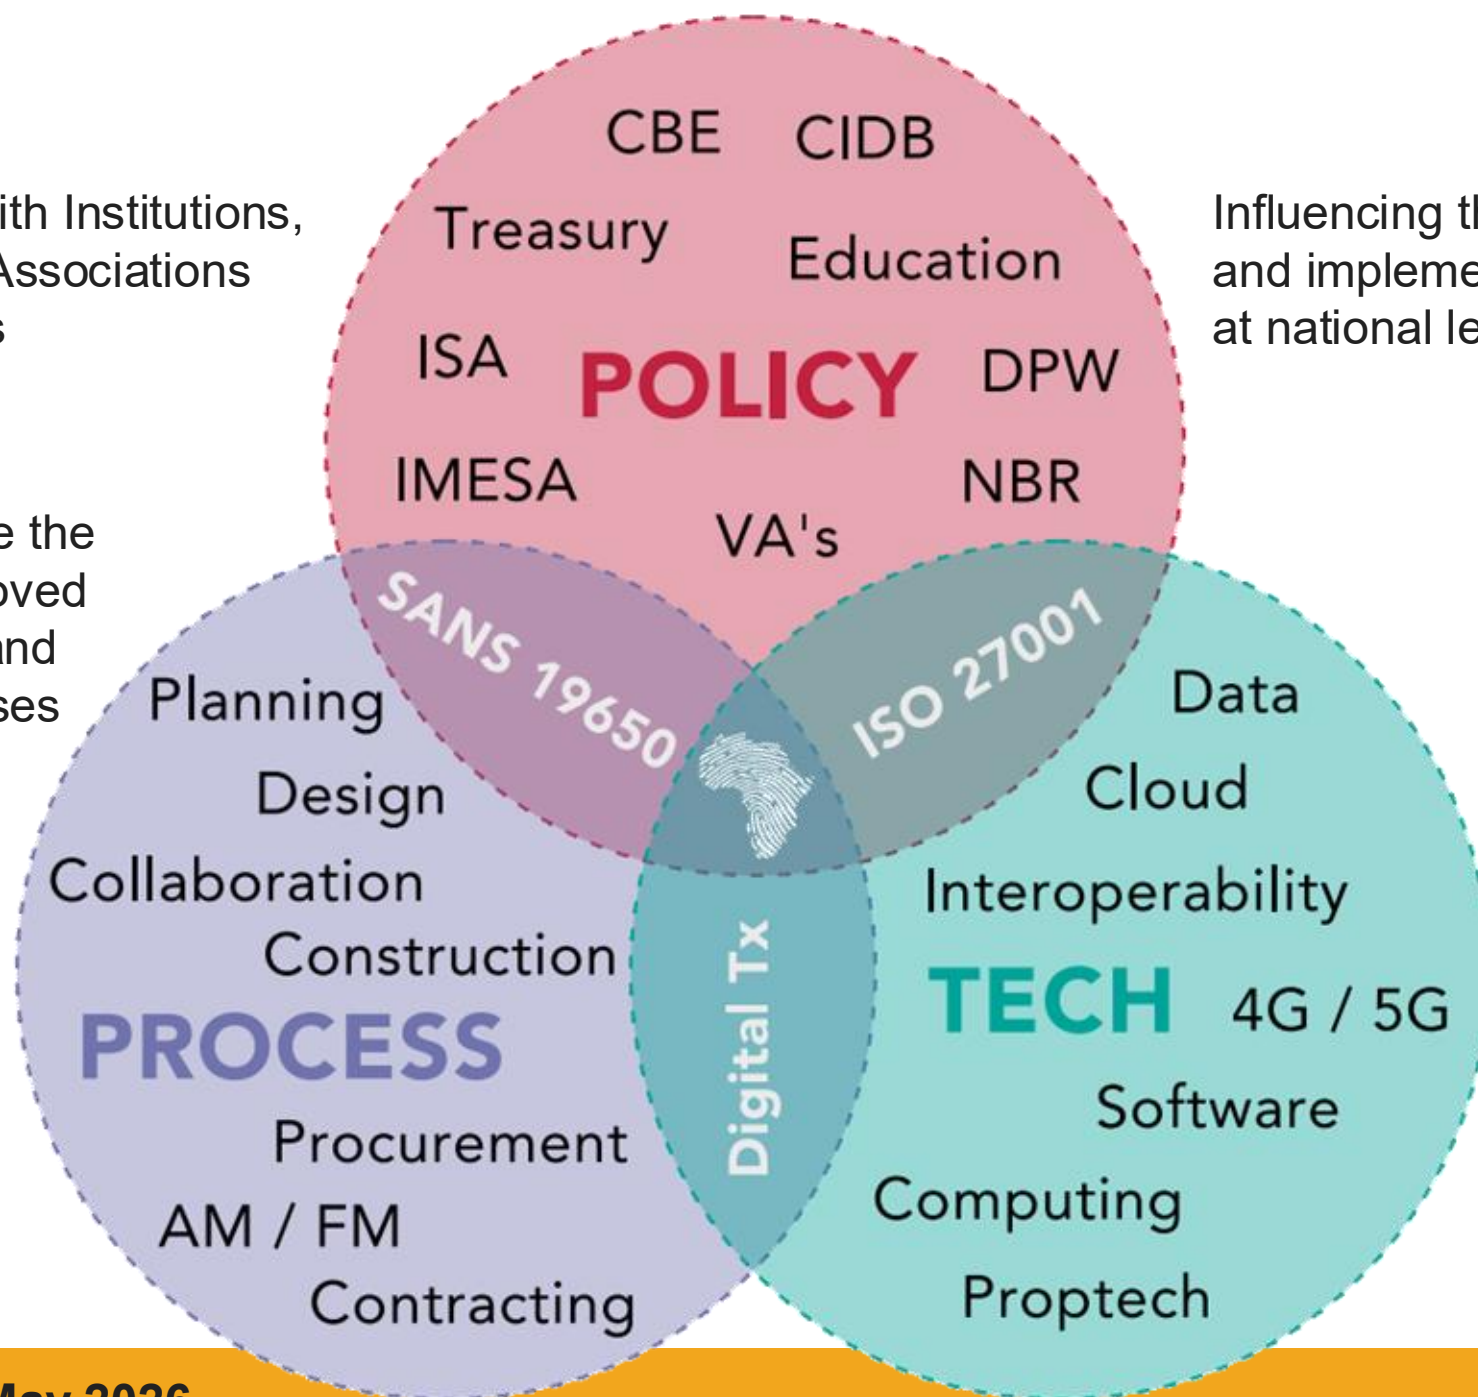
ith Institutions, Associations s

e the oved nd ses

CBE CIDB

Treasury Education

ISA POLICY DPW

IMESA NBR

VA's

Influencing t and impleme at national le

SANS 19650

ISO 27001

Planning

Design

Collaboration

Construction

PROCESS

Procurement

AM / FM

Contracting

Digital Tx

Data

Cloud

Interoperability

TECH 4G / 5G

Software

Computing

Proptech

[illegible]